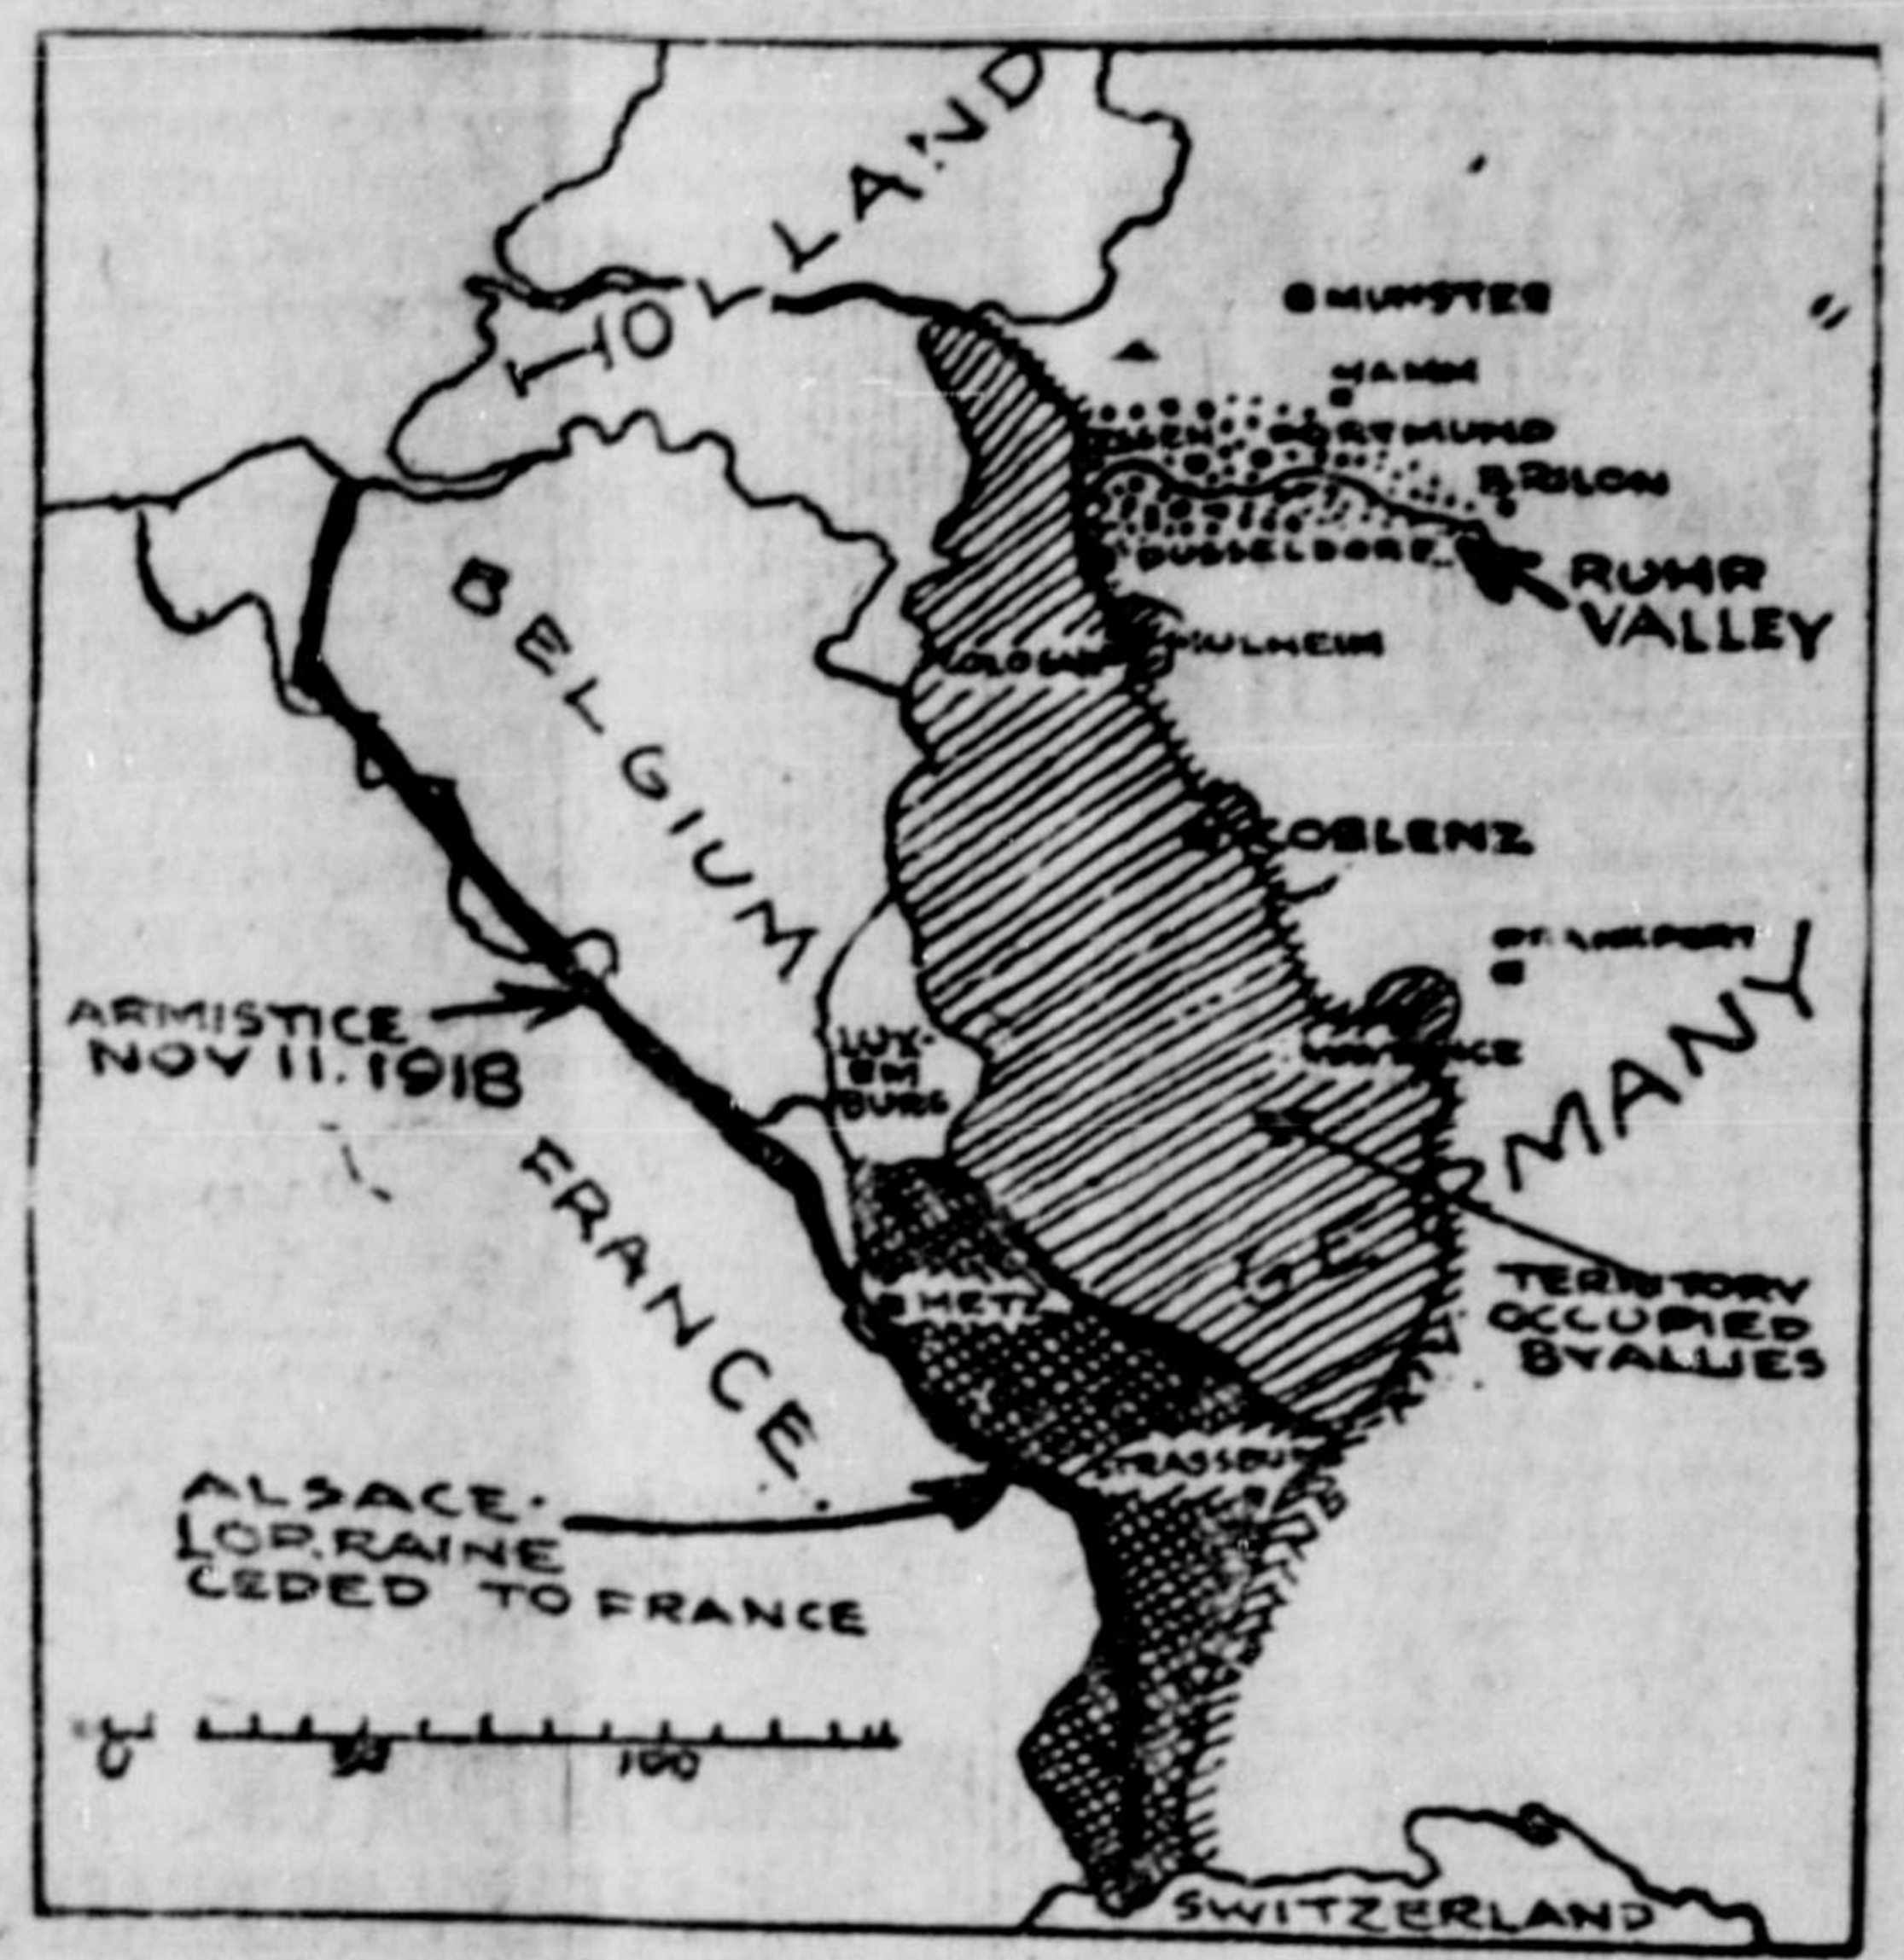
HOLLAND

MUNSTER

HAMM

ESSEN DORTMUND

BRILON

DUSSELDORF

RUHR VALLEY

COLOGNE MULHEIM

BELGIUM

COBLENZ

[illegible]

MAYENCE

GERMANY

ARMISTICE NOV 11, 1918

LUX-EM-BURG

FRANCE

METZ

TERRITORY OCCUPIED BY ALLIES

STRASSBURG

ALSACE-LORRAINE CEDED TO FRANCE

0 50 100

SWITZERLAND